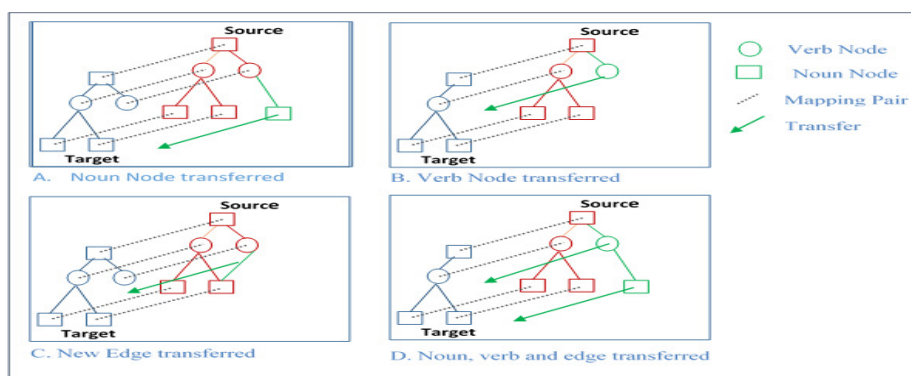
Source

Target

A. Noun Node transferred

Source

Target

B. Verb Node transferred

Verb Node

Noun Node

Mapping Pair

Transfer

Source

Target

C. New Edge transferred

Source

Target

D. Noun, verb and edge transferred